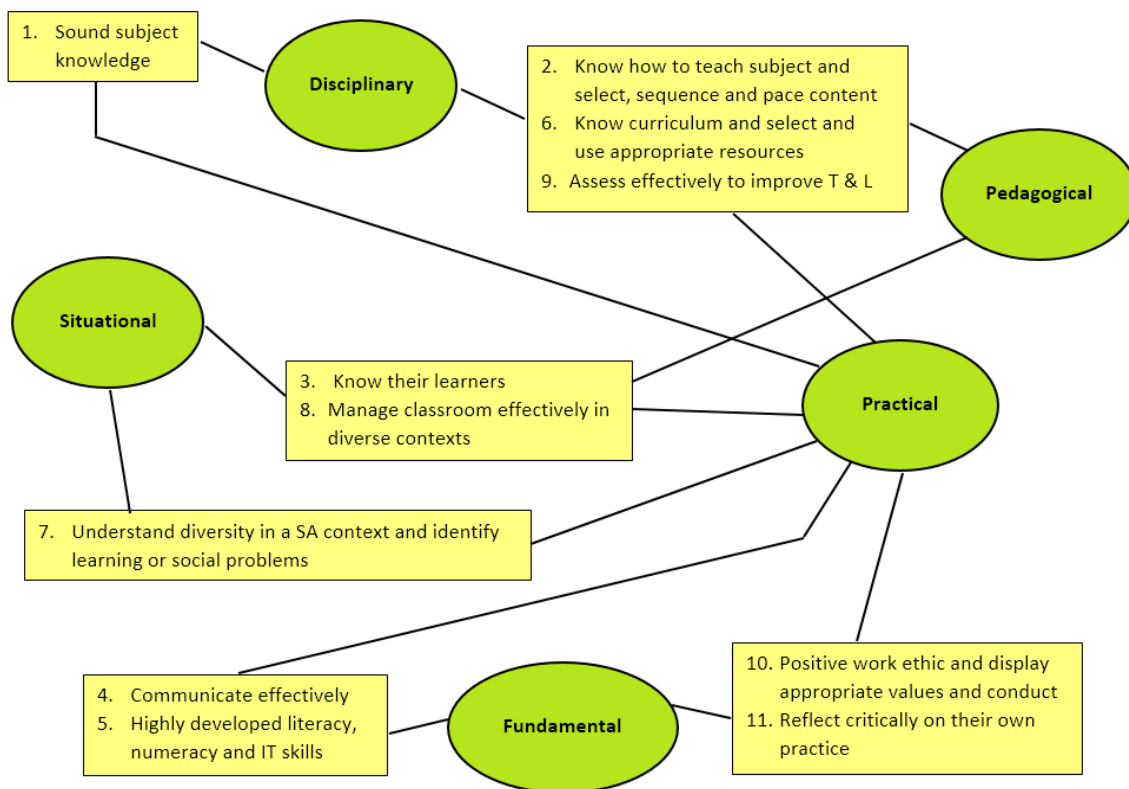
1. Sound subject knowledge

Disciplinary

2. Know how to teach subject and select, sequence and pace content
6. Know curriculum and select and use appropriate resources
9. Assess effectively to improve T & L

Pedagogical

Situational

3. Know their learners
8. Manage classroom effectively in diverse contexts

Practical

7. Understand diversity in a SA context and identify learning or social problems

4. Communicate effectively
5. Highly developed literacy, numeracy and IT skills

Fundamental

10. Positive work ethic and display appropriate values and conduct
11. Reflect critically on their own practice